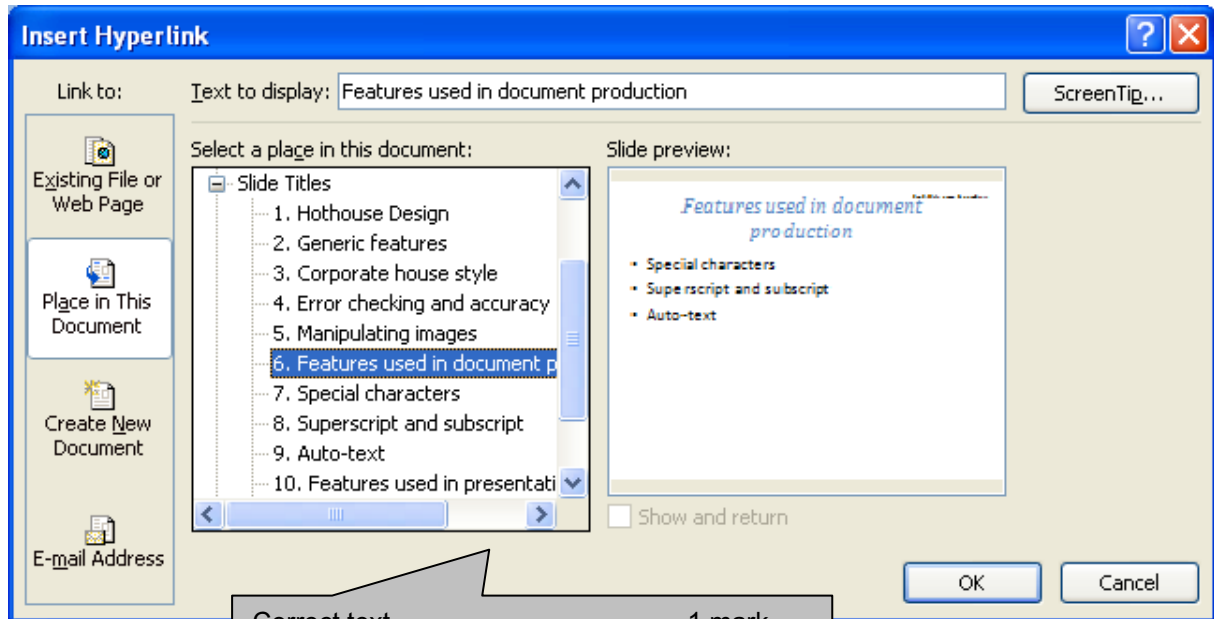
Insert Hyperlink

Link to:

Existing File or Web Page

Place in This Document

Create New Document

E-mail Address

Text to display: Features used in document production

ScreenTip...

Select a place in this document:

Slide Titles
1. Hothouse Design
2. Generic features
3. Corporate house style
4. Error checking and accuracy
5. Manipulating images
6. Features used in document p
7. Special characters
8. Superscript and subscript
9. Auto-text
10. Features used in presentati

Slide preview:

Features used in document production

- Special characters
- Superscript and subscript
- Auto-text

Show and return

OK

Cancel

Correct text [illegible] 1 mark